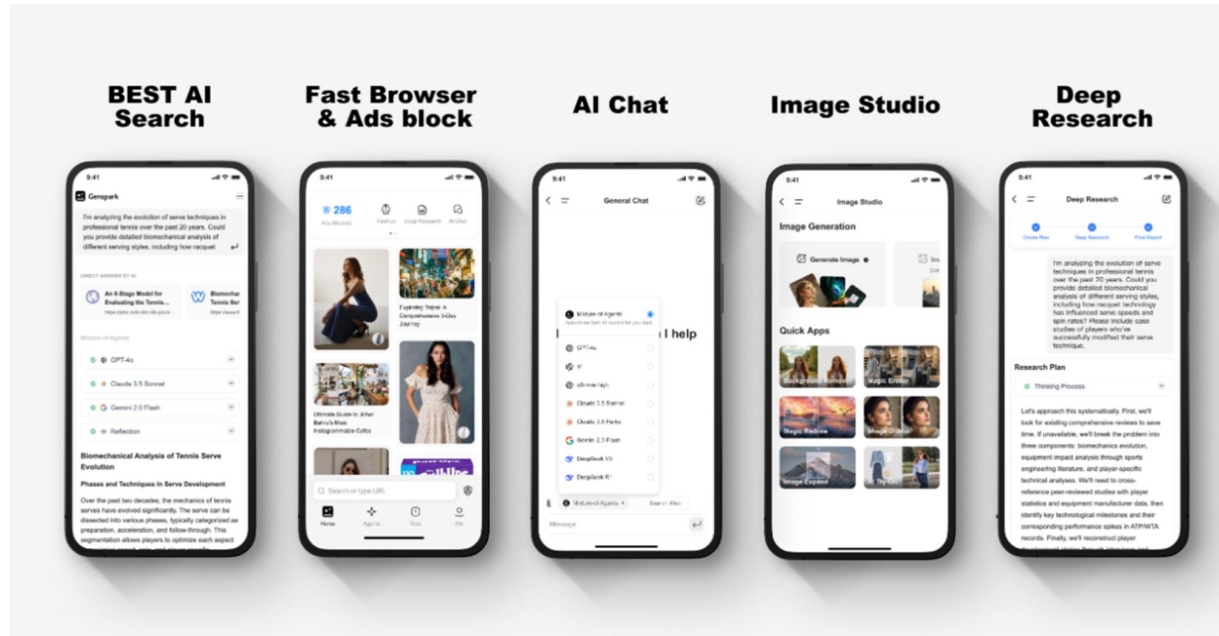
BEST AI Search

9:41

Genspark

I'm analyzing the evolution of serve techniques in professional tennis over the past 20 years. Could you provide detailed biomechanical analysis of different serving styles, including how racquet

DIRECT ANSWER BY AI

An 8-Stage Model for Evaluating the Tennis...

Biomechanical Tennis Ser

Mixture-of-Agents

GPT-4o

Claude 3.5 Sonnet

Gemini 2.0 Flash

Reflection

Biomechanical Analysis of Tennis Serve Evolution

Phases and Techniques in Serve Development

Over the past two decades, the mechanics of tennis serves have evolved significantly. The serve can be dissected into various phases, typically categorized as preparation, acceleration, and follow-through. This segmentation allows players to optimize each aspect

Fast Browser & Ads block

9:41

286

Ads Blocked

Feature

Deep Research

AI Chat

Exploring Taipei: A Comprehensive 3-Day Journey

Ultimate Guide to Johor Bahru's Most Instagrammable Cafes

Search or type URL

Home

Agents

Tabs

Me

AI Chat

9:41

General Chat

Mixture-of-Agents

I help

GPT-4o

Claude 3.5 Sonnet

Gemini 2.0 Flash

DeepSeek V3

DeepSeek R1

Mixture-of-Agents

Message

Image Studio

9:41

Image Studio

Image Generation

Generate Image

Quick Apps

Background Remover

Magic Eraser

Magic Redraw

Image Upscale

Image Expand

AI Try-On

Deep Research

9:41

Deep Research

Create Plan

Deep Research

Final Report

I'm analyzing the evolution of serve techniques in professional tennis over the past 20 years. Could you provide detailed biomechanical analysis of different serving styles, including how racquet technology has influenced serve speeds and spin rates? Please include case studies of players who've successfully modified their serve technique.

Research Plan

Thinking Process

Let's approach this systematically. First, we'll look for existing comprehensive reviews to save time. If unavailable, we'll break the problem into three components: biomechanics evolution, equipment impact analysis through sports engineering literature, and player-specific technical analyses. We'll need to cross-reference peer-reviewed studies with player statistics and equipment manufacturer data, then identify key technological milestones and their corresponding performance spikes in ATP/WTA records. Finally, we'll reconstruct player